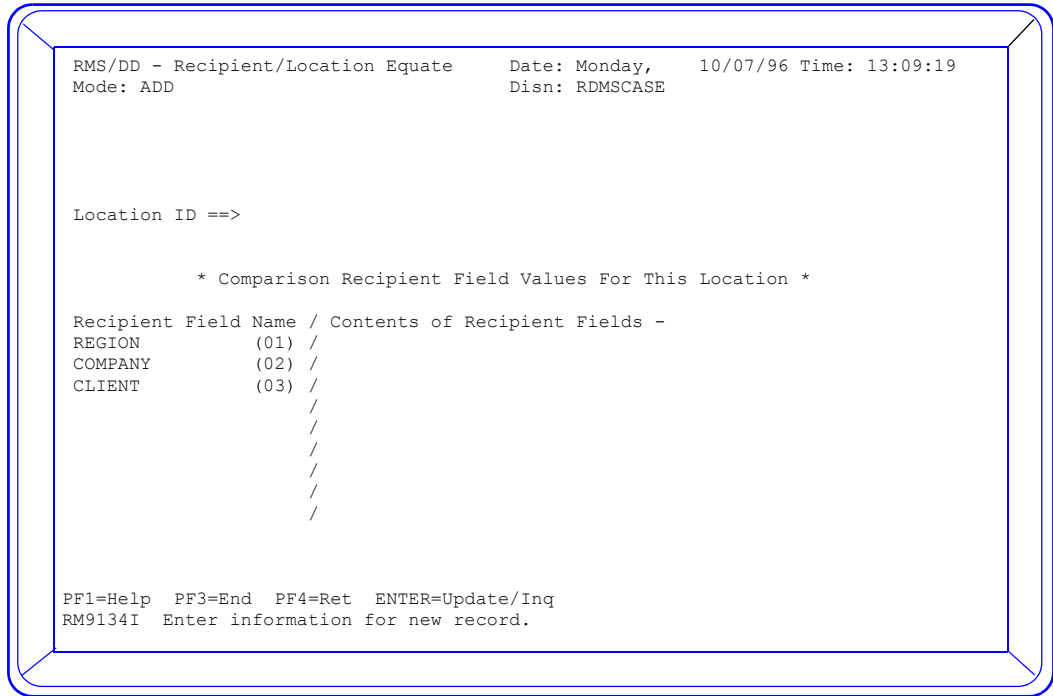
RMS/DD - Recipient/Location Equate Date: Monday, 10/07/96 Time: 13:09:19
Mode: ADD Disn: RDMSCASE

Location ID ==>

* Comparison Recipient Field Values For This Location *

Recipient Field Name / Contents of Recipient Fields -
REGION (01) /
COMPANY (02) /
CLIENT (03) /
/
/
/
/
/
/

PF1=Help PF3=End PF4=Ret ENTER=Update/Inq
RM9134I Enter information for new record.